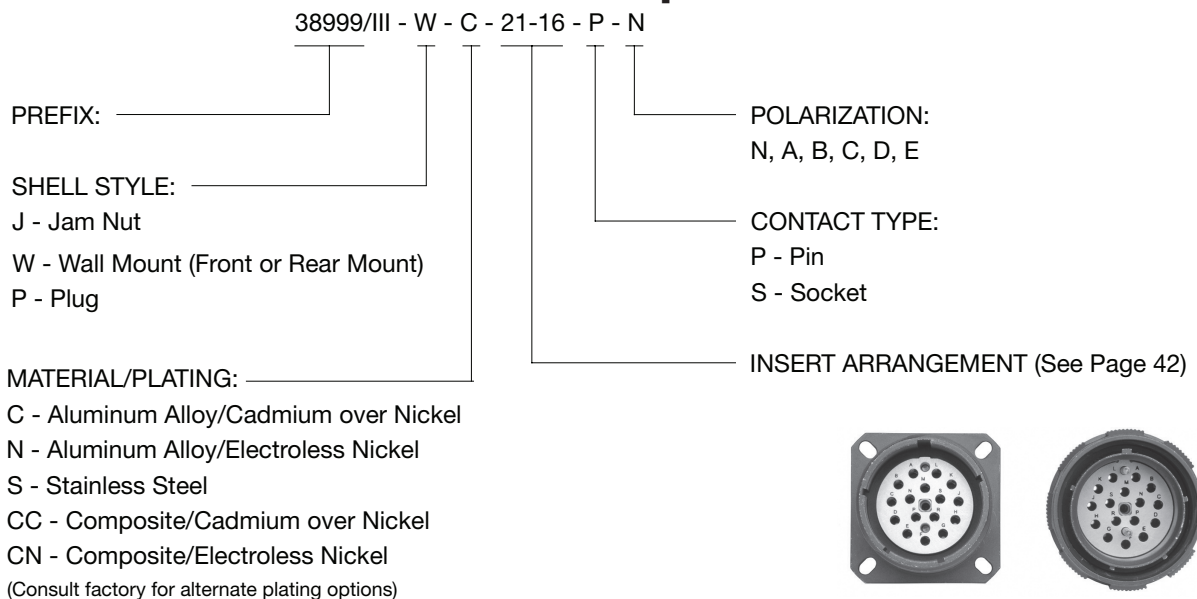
38999/III - W - C - 21-16 - P - N

PREFIX:

SHELL STYLE:
J - Jam Nut
W - Wall Mount (Front or Rear Mount)
P - Plug

MATERIAL/PLATING:
C - Aluminum Alloy/Cadmium over Nickel
N - Aluminum Alloy/Electroless Nickel
S - Stainless Steel
CC - Composite/Cadmium over Nickel
CN - Composite/Electroless Nickel
(Consult factory for alternate plating options)

POLARIZATION:
N, A, B, C, D, E

CONTACT TYPE:
P - Pin
S - Socket

INSERT ARRANGEMENT (See Page 42)